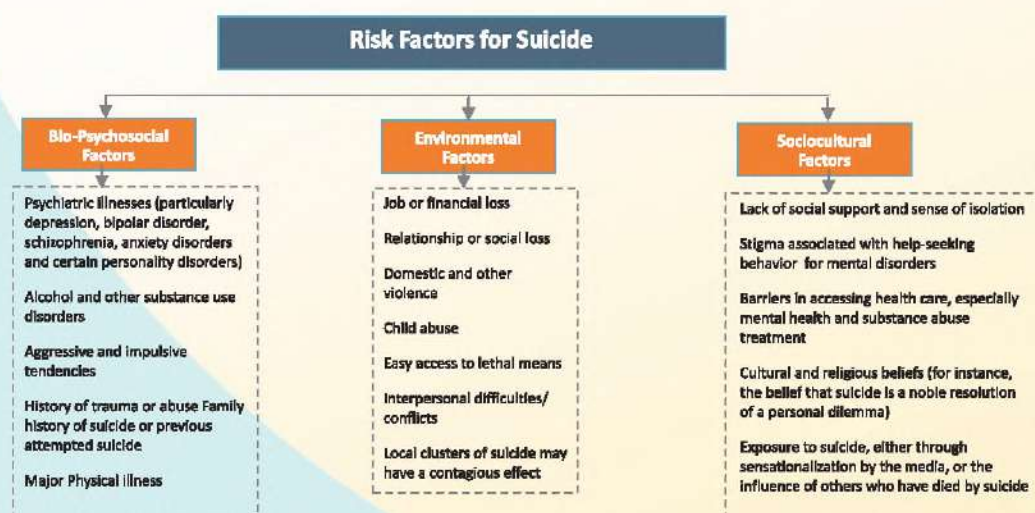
Risk Factors for Suicide

Bio-Psychosocial Factors

Psychiatric illnesses (particularly depression, bipolar disorder, schizophrenia, anxiety disorders and certain personality disorders)

Alcohol and other substance use disorders

Aggressive and impulsive tendencies

History of trauma or abuse Family history of suicide or previous attempted suicide

Major Physical illness

Environmental Factors

Job or financial loss

Relationship or social loss

Domestic and other violence

Child abuse

Easy access to lethal means

Interpersonal difficulties/ conflicts

Local clusters of suicide may have a contagious effect

Sociocultural Factors

Lack of social support and sense of isolation

Stigma associated with help-seeking behavior for mental disorders

Barriers in accessing health care, especially mental health and substance abuse treatment

Cultural and religious beliefs (for instance, the belief that suicide is a noble resolution of a personal dilemma)

Exposure to suicide, either through sensationalization by the media, or the influence of others who have died by suicide